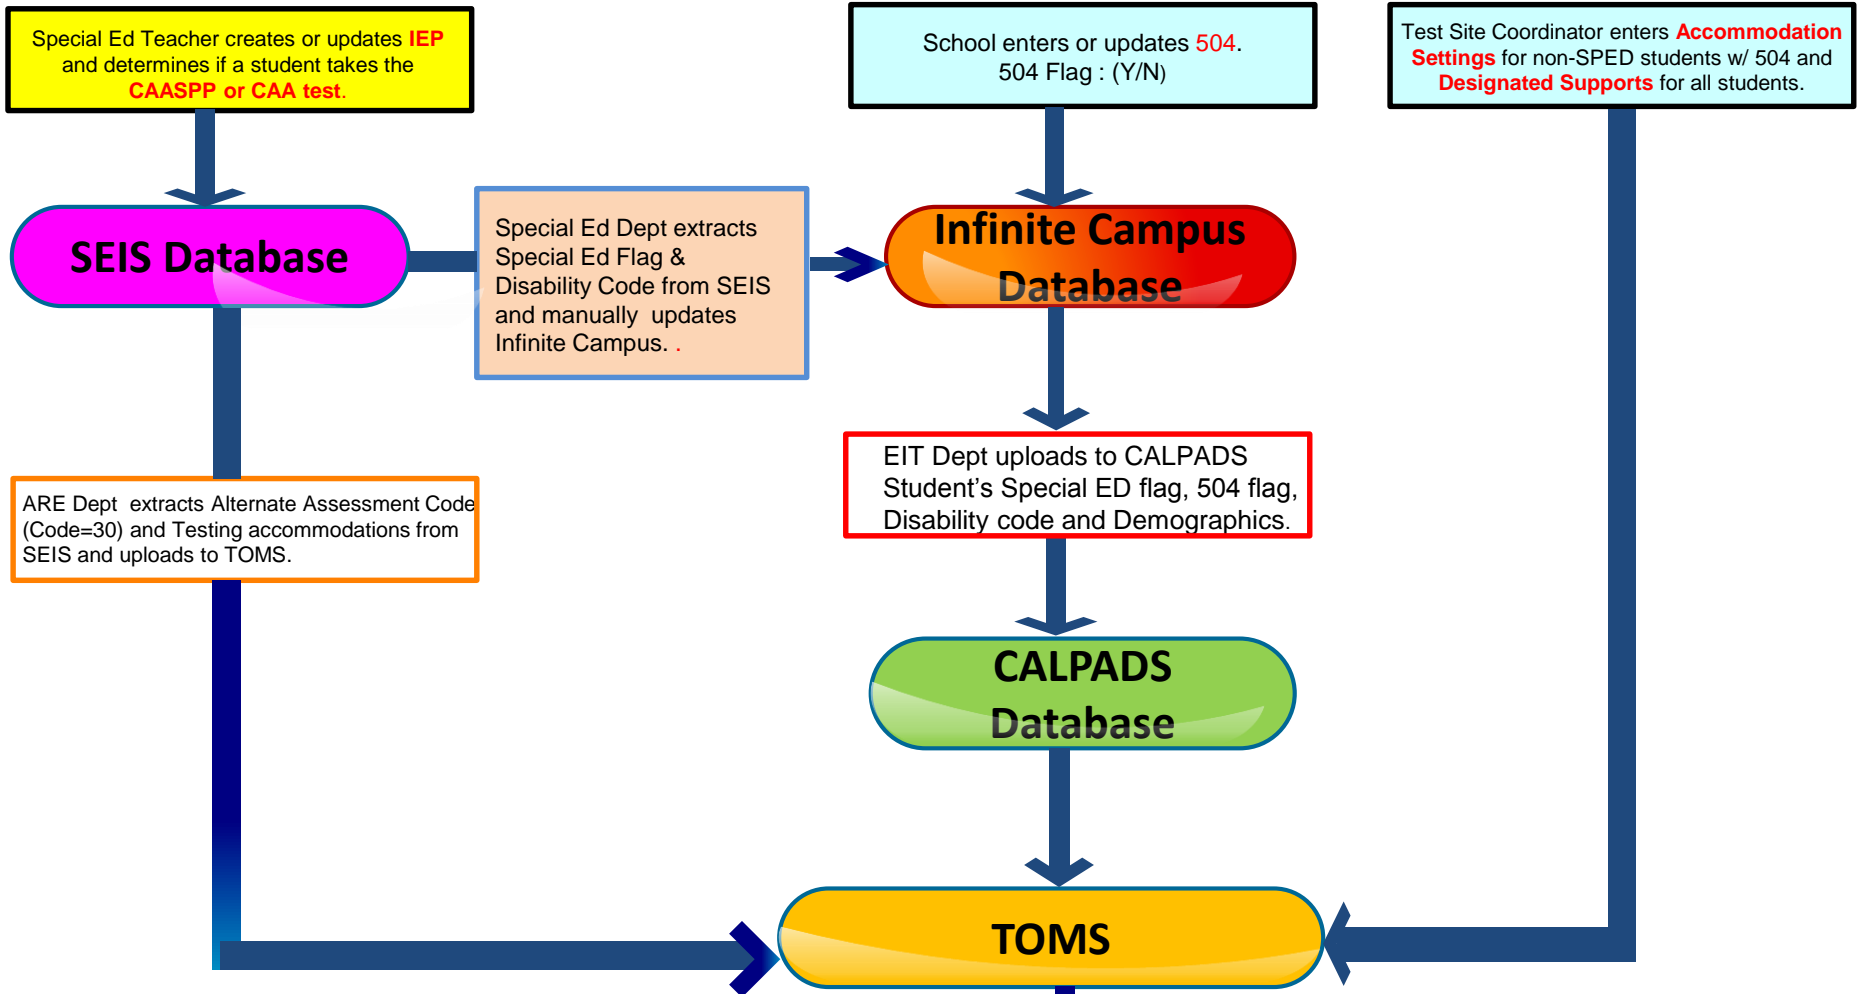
Special Ed Teacher creates or updates IEP and determines if a student takes the CAASPP or CAA test.

School enters or updates 504.
504 Flag : (Y/N)

Test Site Coordinator enters Accommodation Settings for non-SPED students w/ 504 and Designated Supports for all students.

SEIS Database

Special Ed Dept extracts Special Ed Flag & Disability Code from SEIS and manually updates Infinite Campus. .

Infinite Campus Database

EIT Dept uploads to CALPADS Student's Special ED flag, 504 flag, Disability code and Demographics.

ARE Dept extracts Alternate Assessment Code (Code=30) and Testing accommodations from SEIS and uploads to TOMS.

CALPADS Database

TOMS